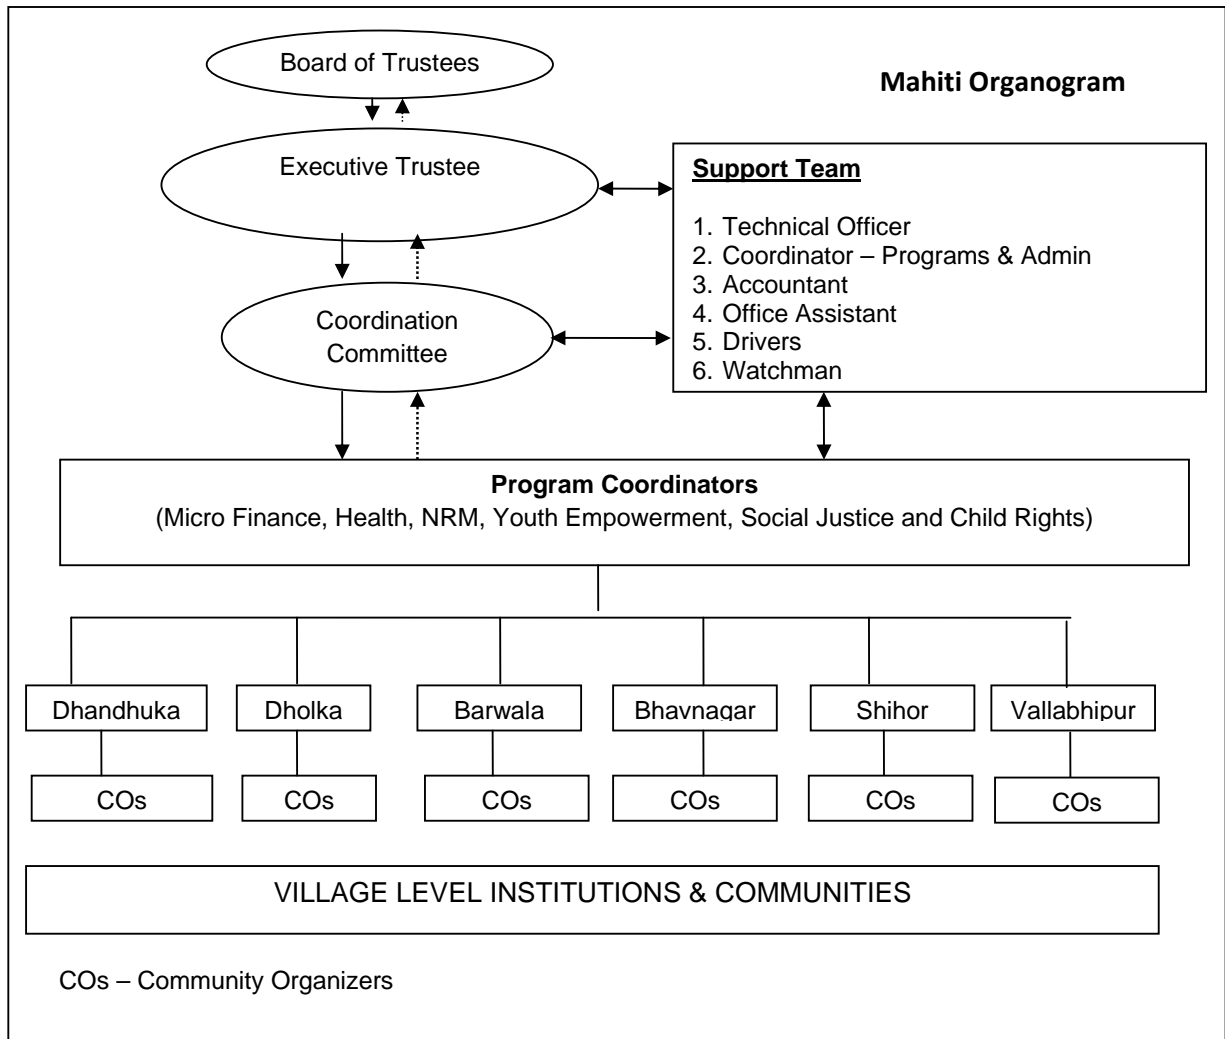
Board of Trustees

Mahiti Organogram

Executive Trustee

Support Team

1. Technical Officer
2. Coordinator – Programs & Admin
3. Accountant
4. Office Assistant
5. Drivers
6. Watchman

Coordination Committee

Program Coordinators
(Micro Finance, Health, NRM, Youth Empowerment, Social Justice and Child Rights)

Dhandhuka
COs

Dholka
COs

Barwala
COs

Bhavnagar
COs

Shihor
COs

Vallabhipur
COs

VILLAGE LEVEL INSTITUTIONS & COMMUNITIES

COs – Community Organizers